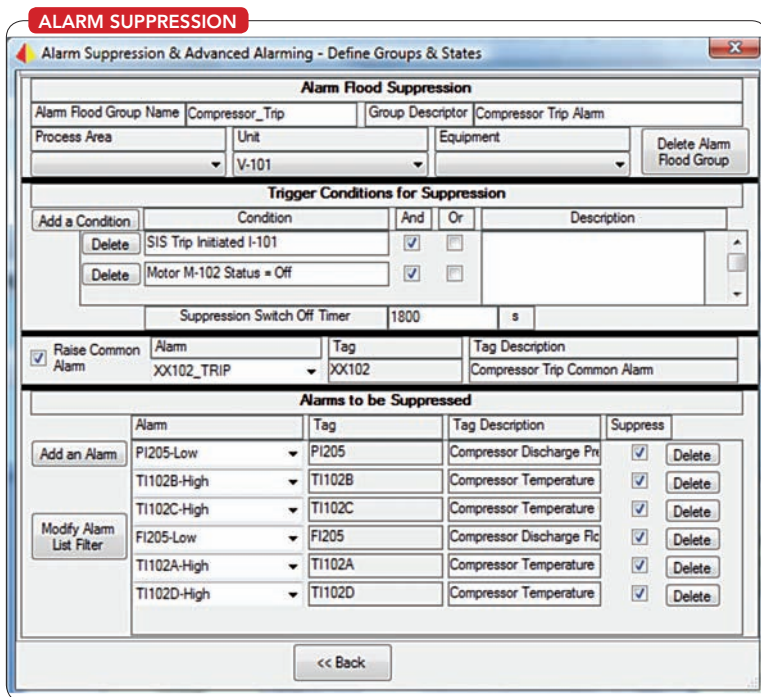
ALARM SUPPRESSION

Alarm Suppression & Advanced Alarming - Define Groups & States

Alarm Flood Suppression

Alarm Flood Group Name Compressor_Trip Group Descriptor Compressor Trip Alarm

Process Area | Unit V-101 | Equipment | Delete Alarm Flood Group

Trigger Conditions for Suppression

| Add a Condition | Condition | And | Or | Description |
|---|---|---|---|---|
| Delete | SIS Trip Initiated I-101 | ☑ | ☐ | |
| Delete | Motor M-102 Status = Off | ☑ | ☐ | |

Suppression Switch Off Timer 1800 s

☑ Raise Common Alarm

| Alarm | Tag | Tag Description |
|---|---|---|
| XX102_TRIP | XX102 | Compressor Trip Common Alarm |

Alarms to be Suppressed

Add an Alarm

Modify Alarm List Filter

| Alarm | Tag | Tag Description | Suppress | |
|---|---|---|---|---|
| PI205-Low | PI205 | Compressor Discharge Pre | ☑ | Delete |
| TI102B-High | TI102B | Compressor Temperature | ☑ | Delete |
| TI102C-High | TI102C | Compressor Temperature | ☑ | Delete |
| FI205-Low | FI205 | Compressor Discharge Flo | ☑ | Delete |
| TI102A-High | TI102A | Compressor Temperature | ☑ | Delete |
| TI102D-High | TI102D | Compressor Temperature | ☑ | Delete |

<< Back